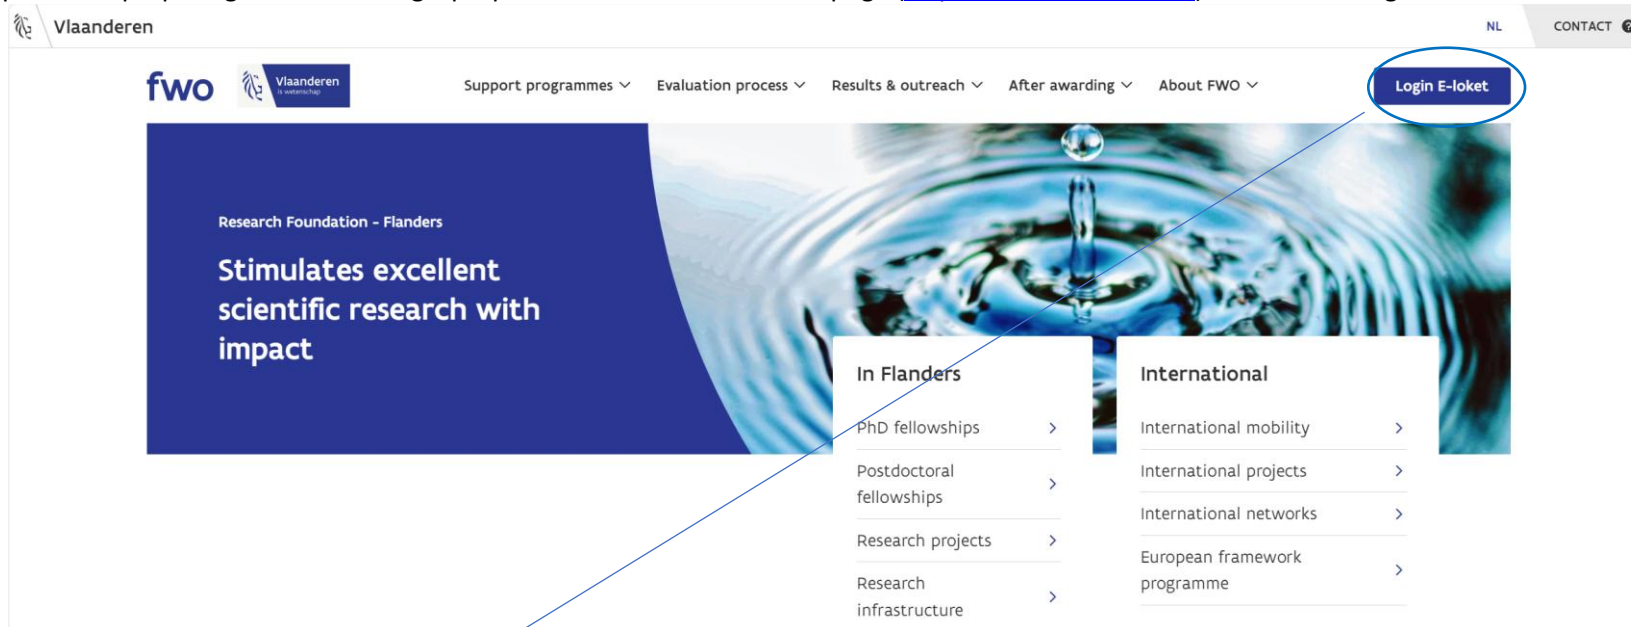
Vlaanderen

NL

CONTACT

fwo

Vlaanderen
is wetenschap

Support programmes

Evaluation process

Results & outreach

After awarding

About FWO

Login E-loket

Research Foundation - Flanders

Stimulates excellent scientific research with impact

In Flanders

PhD fellowships

Postdoctoral fellowships

Research projects

Research infrastructure

International

International mobility

International projects

International networks

European framework programme